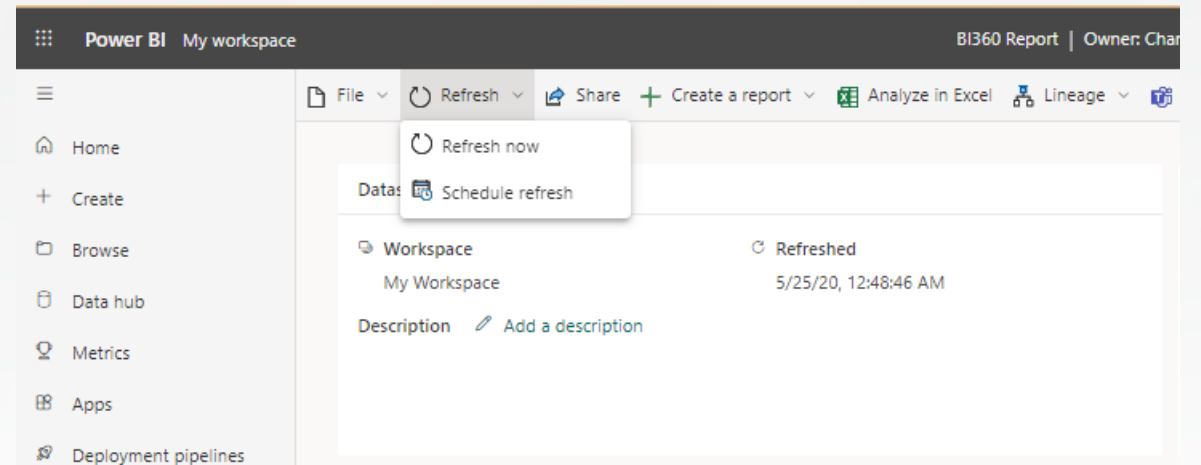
Power BI My workspace

BI360 Report | Owner: Char

File Refresh Share Create a report Analyze in Excel Lineage

Refresh now

Schedule refresh

Home

Create

Browse

Data hub

Metrics

Apps

Deployment pipelines

Datas

Workspace

My Workspace

Refreshed

5/25/20, 12:48:46 AM

Description Add a description